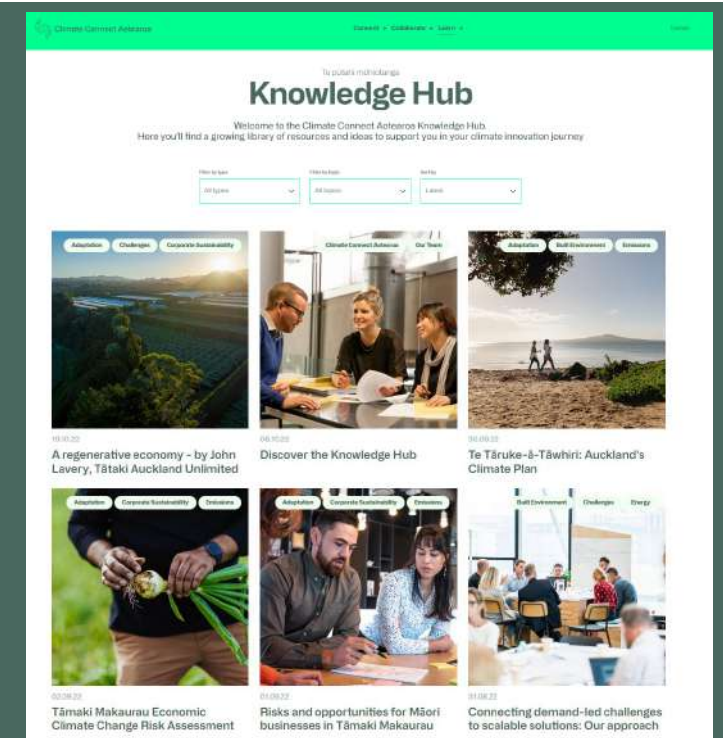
Climate Connect Aotearoa

Connect ⌄ Collaborate ⌄ Learn ⌄

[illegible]

Te pūtahi mātauranga

Knowledge Hub

Welcome to the Climate Connect Aotearoa Knowledge Hub. Here you'll find a growing library of resources and ideas to support you in your climate innovation journey

Filter by type
All types

Filter by topic
All topics

Sort by
Latest

Adaptation Challenges Corporate Sustainability

10.10.22

A regenerative economy - by John Lavery, Tātaki Auckland Unlimited

Climate Connect Aotearoa Our Team

06.10.22

Discover the Knowledge Hub

Adaptation Built Environment Emissions

06.09.22

Te Tāruke-ā-Tāwhiri: Auckland's Climate Plan

Adaptation Corporate Sustainability Emissions

02.09.22

Tāmaki Makaurau Economic Climate Change Risk Assessment

Adaptation Corporate Sustainability Emissions

01.09.22

Risks and opportunities for Māori businesses in Tāmaki Makaurau

Built Environment Challenges Energy

31.08.22

Connecting demand-led challenges to scalable solutions: Our approach